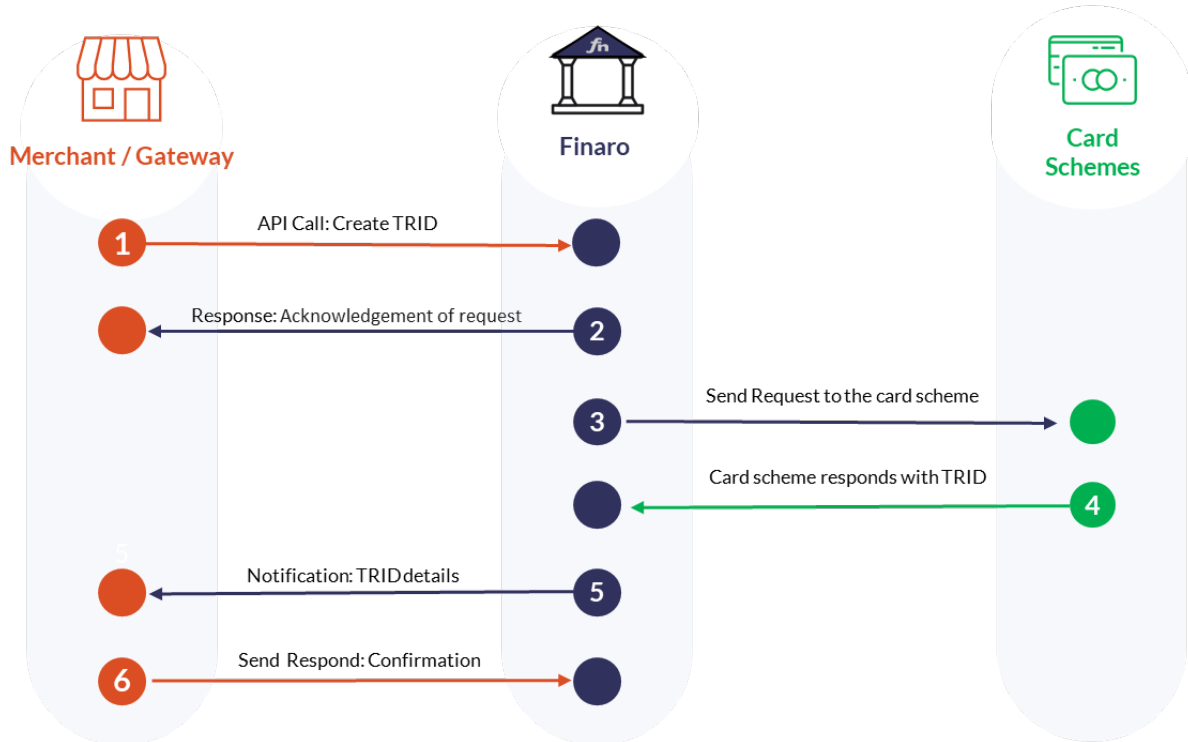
Merchant / Gateway

fn

Finaro

Card Schemes

1

API Call: Create TRID

Response: Acknowledgement of request

2

3

Send Request to the card scheme

Card scheme responds with TRID

4

5

Notification: TRID details

5

6

Send Respond: Confirmation